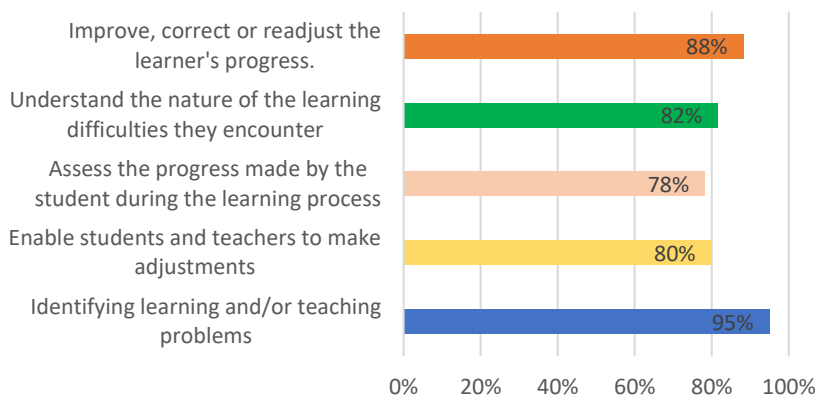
Improve, correct or readjust the learner's progress.

88%

Understand the nature of the learning difficulties they encounter

82%

Assess the progress made by the student during the learning process

78%

Enable students and teachers to make adjustments

80%

Identifying learning and/or teaching problems

95%

0% 20% 40% 60% 80% 100%